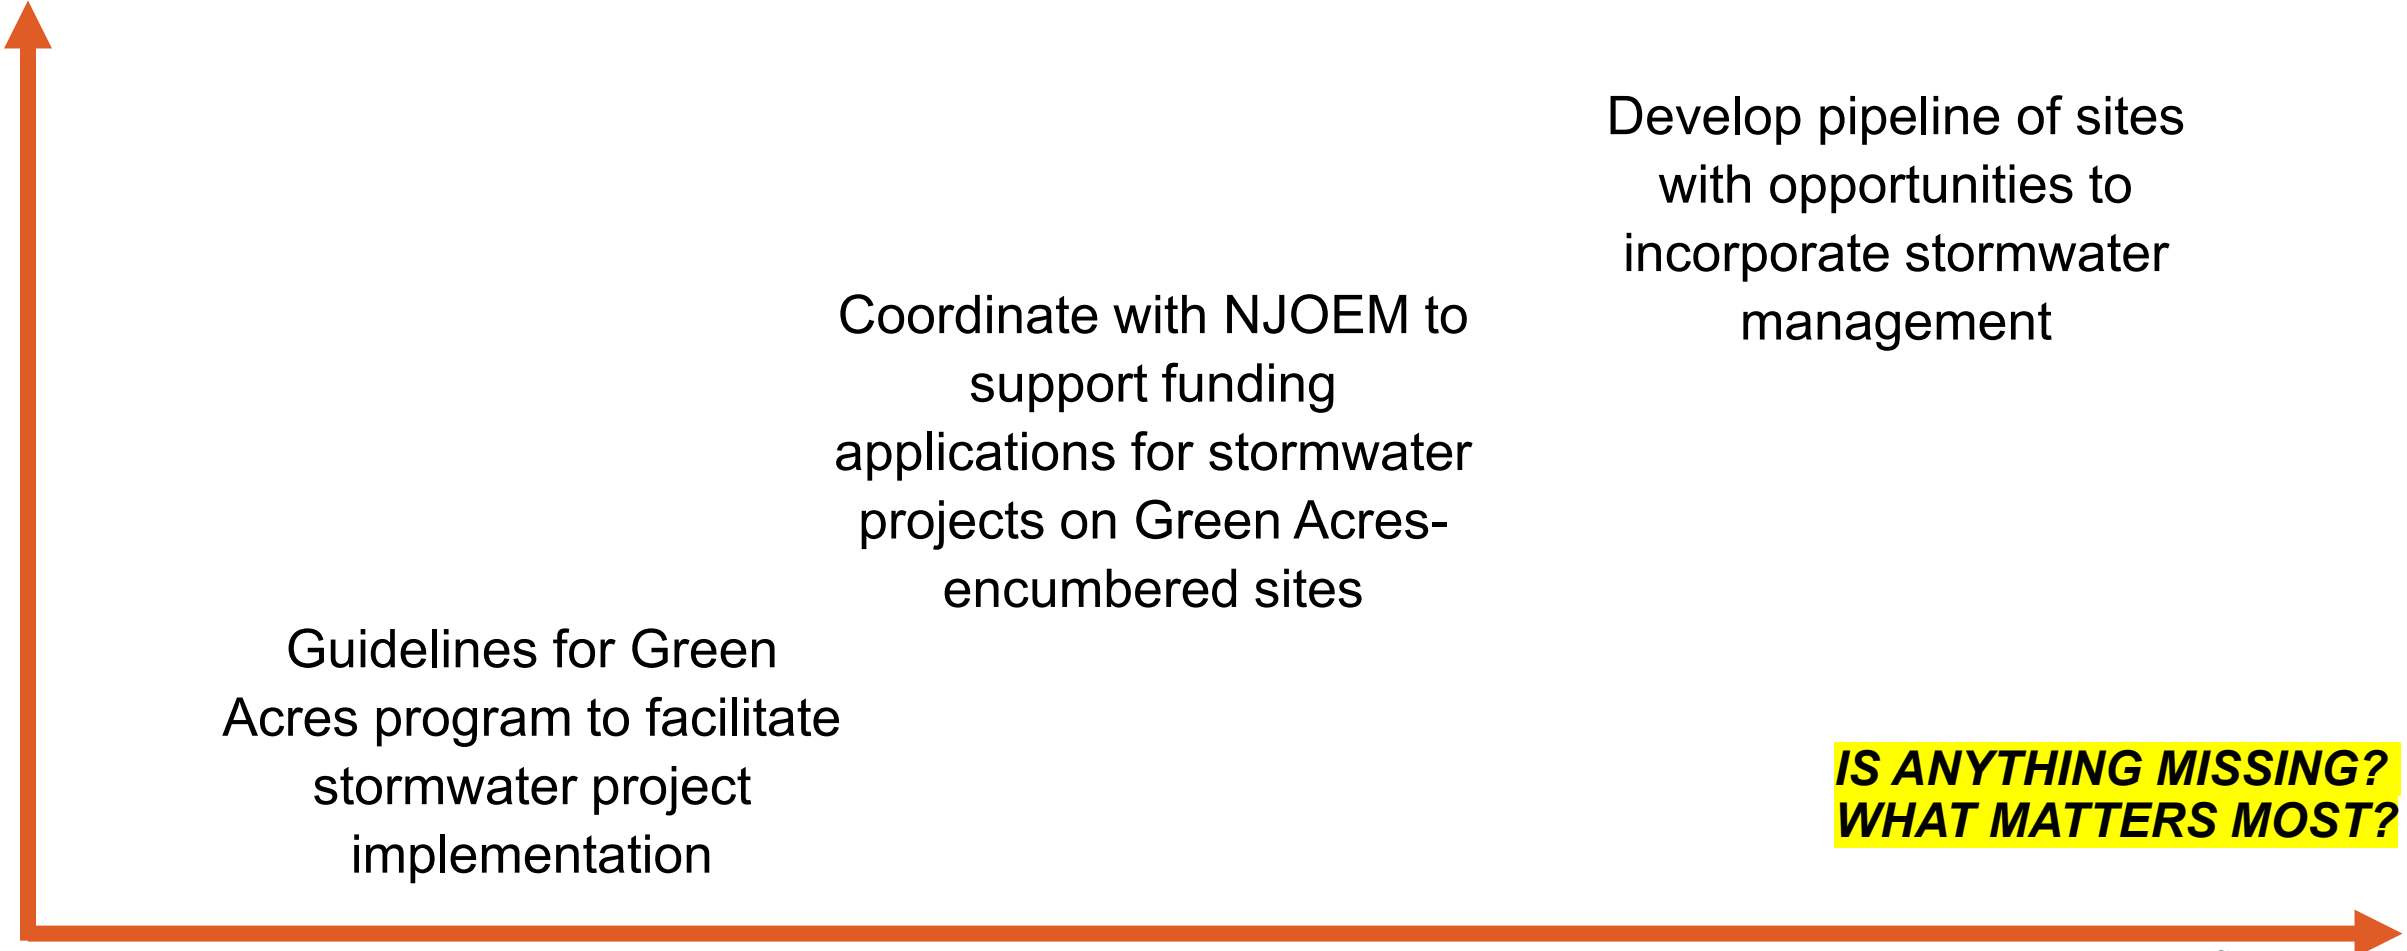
Develop pipeline of sites with opportunities to incorporate stormwater management

Coordinate with NJOEM to support funding applications for stormwater projects on Green Acres-encumbered sites

Guidelines for Green Acres program to facilitate stormwater project implementation

IS ANYTHING MISSING?
WHAT MATTERS MOST?